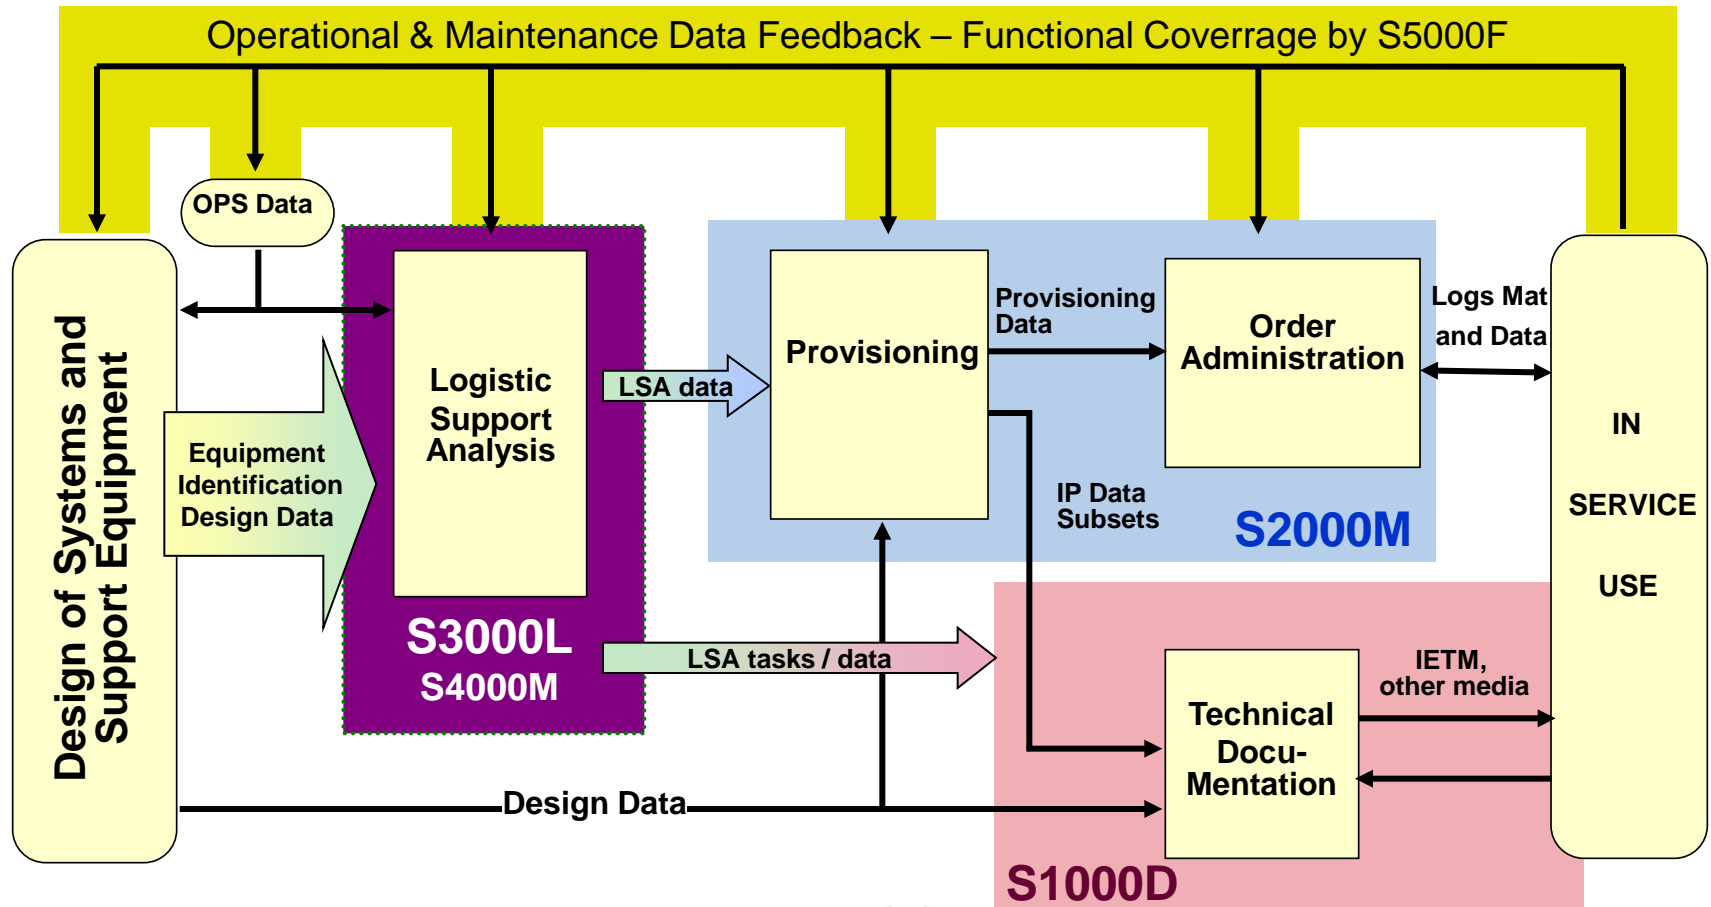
Operational & Maintenance Data Feedback – Functional Coverrage by S5000F

OPS Data

Design of Systems and Support Equipment

Equipment Identification Design Data

Logistic Support Analysis

S3000L

S4000M

LSA data

Provisioning

Provisioning Data

Order Administration

Logs Mat and Data

IP Data Subsets

S2000M

IN SERVICE USE

LSA tasks / data

IETM, other media

Technical Docu-Mentation

Design Data

S1000D